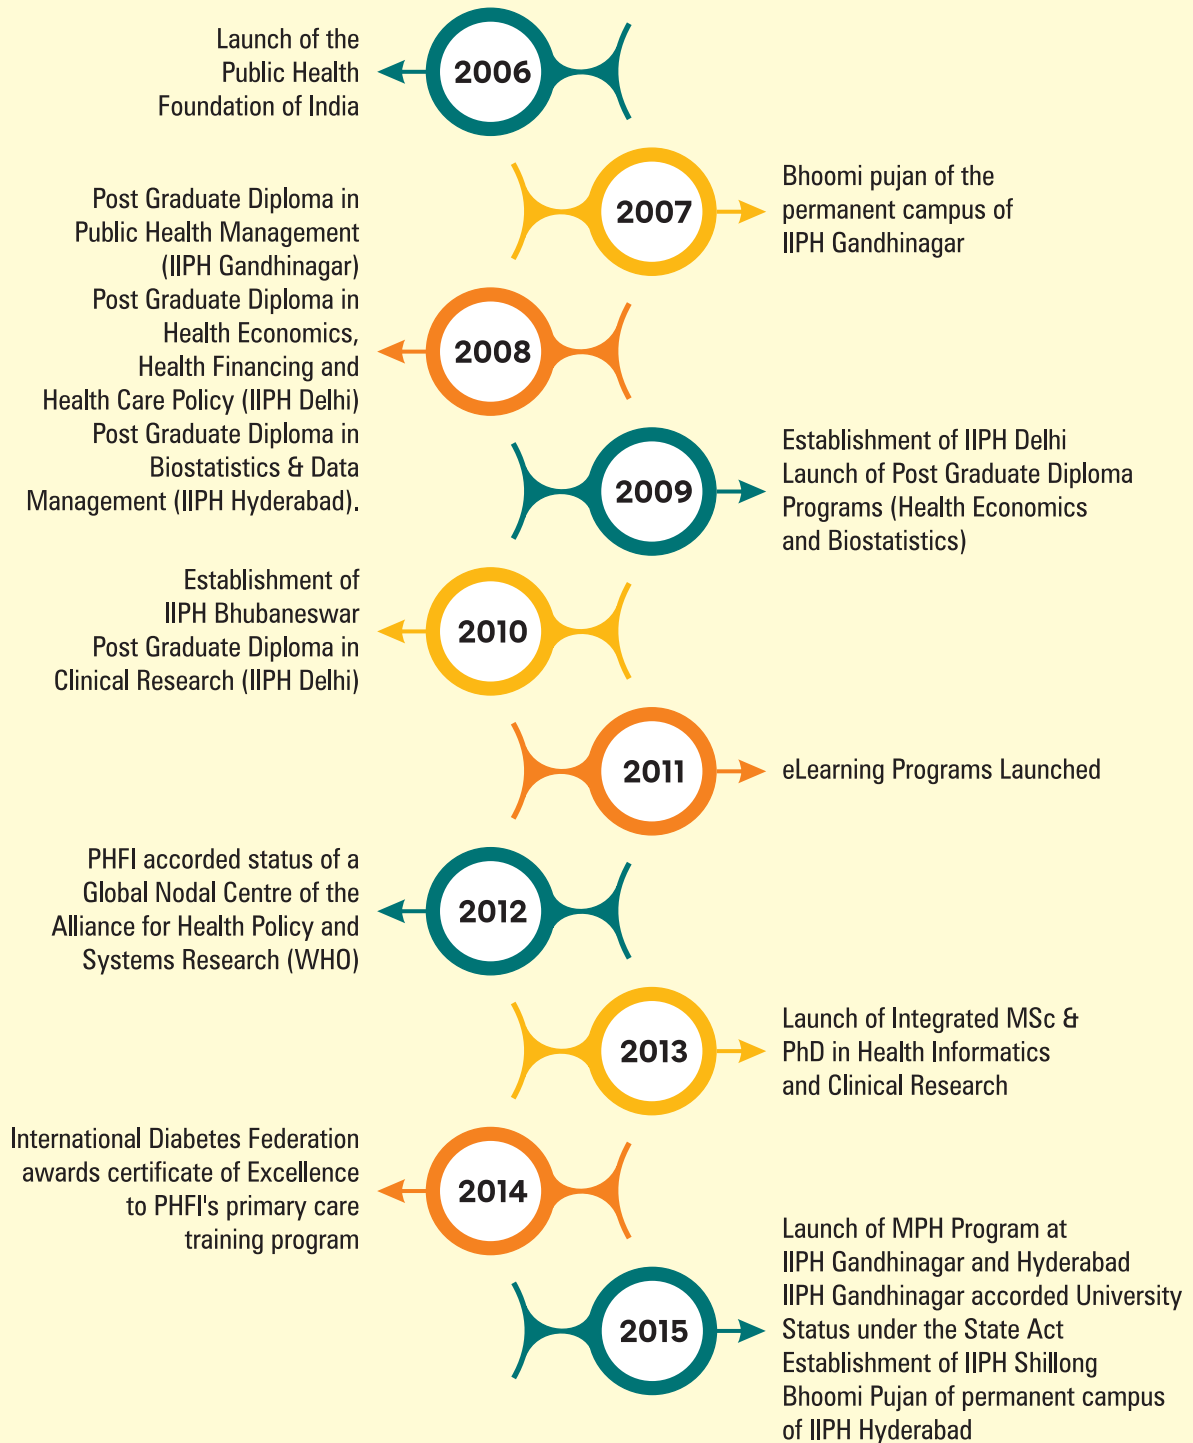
Launch of the Public Health Foundation of India

2006

2007

Bhoomi pujan of the permanent campus of IIPH Gandhinagar

Post Graduate Diploma in Public Health Management (IIPH Gandhinagar)
Post Graduate Diploma in Health Economics, Health Financing and Health Care Policy (IIPH Delhi)
Post Graduate Diploma in Biostatistics & Data Management (IIPH Hyderabad).

2008

2009

Establishment of IIPH Delhi
Launch of Post Graduate Diploma Programs (Health Economics and Biostatistics)

Establishment of IIPH Bhubaneswar
Post Graduate Diploma in Clinical Research (IIPH Delhi)

2010

2011

eLearning Programs Launched

PHFI accorded status of a Global Nodal Centre of the Alliance for Health Policy and Systems Research (WHO)

2012

2013

Launch of Integrated MSc & PhD in Health Informatics and Clinical Research

International Diabetes Federation awards certificate of Excellence to PHFI's primary care training program

2014

2015

Launch of MPH Program at IIPH Gandhinagar and Hyderabad
IIPH Gandhinagar accorded University Status under the State Act
Establishment of IIPH Shillong
Bhoomi Pujan of permanent campus of IIPH Hyderabad